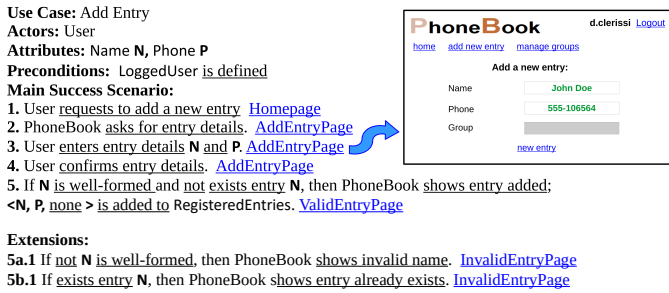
**Use Case:** Add Entry
**Actors:** User
**Attributes:** Name **N,** Phone **P**
**Preconditions:** LoggedUser is defined
**Main Success Scenario:**
**1.** User requests to add a new entry Homepage
**2.** PhoneBook asks for entry details. AddEntryPage
**3.** User enters entry details **N** and **P**. AddEntryPage
**4.** User confirms entry details. AddEntryPage
**5.** If **N** is well-formed and not exists entry **N**, then PhoneBook shows entry added;
**<N, P,** none **>** is added to RegisteredEntries. ValidEntryPage

PhoneBook d.clerissi Logout
home add new entry manage groups
Add a new entry:
Name John Doe
Phone 555-106564
Group
new entry

**Extensions:**
**5a.1** If not **N** is well-formed, then PhoneBook shows invalid name. InvalidEntryPage
**5b.1** If exists entry **N**, then PhoneBook shows entry already exists. InvalidEntryPage